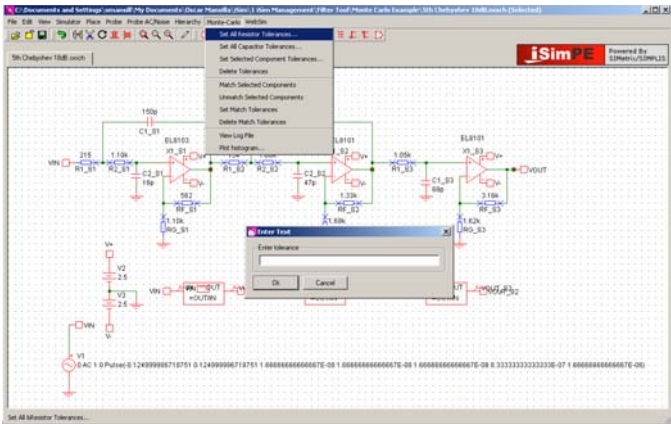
C:\Documents and Settings\.omanelli\My Documents\Oscar Mansella\Sim\1 iSim Management\Filter Tool\Monte Carlo Example\5th Chebyshev 10dB.sxsch (Selected)

File Edit View Simulator Place Probe Probe AC/Noise Hierarchy Monte-Carlo WebSim

5th Chebyshev 10dB.sxsch

iSimPE Powered by SIMetrix/SIMPLIS

Set All Resistor Tolerances...
Set All Capacitor Tolerances...
Set Selected Component Tolerances...
Delete Tolerances
Match Selected Components
Unmatch Selected Components
Set Match Tolerances
Delete Match Tolerances
View Log File
Plot histogram...

150p
C1_S1
EL8103
X1_S1
V+
V-
VIN
215
R1_S1
1.10k
R2_S1
C2_S1
18p
582
RF_S1
1.15k
RG_S1
R1_S2
R2_S2
C2_S2
47p
EL8101
X1_S2
1.33k
RF_S2
1.68k
RG_S2
1.05k
R1_S3
C1_S3
68p
EL8101
X1_S3
3.16k
RF_S3
1.62k
RG_S3
VOUT

Enter Text
Enter tolerance
Ok
Cancel

V+
V2
2.5
V3
2.5
V-
VIN
OUT
+OUTIN
OUT
VOUT_S2
VIN
V1
0 AC 1 0 Pulse(-0.124999999718751 0.124999999718751 1.66666666666667E-08 1.66666666666667E-08 1.66666666666667E-08 8.33333333333333E-07 1.66666666666667E-06)

Set All Resistor Tolerances...